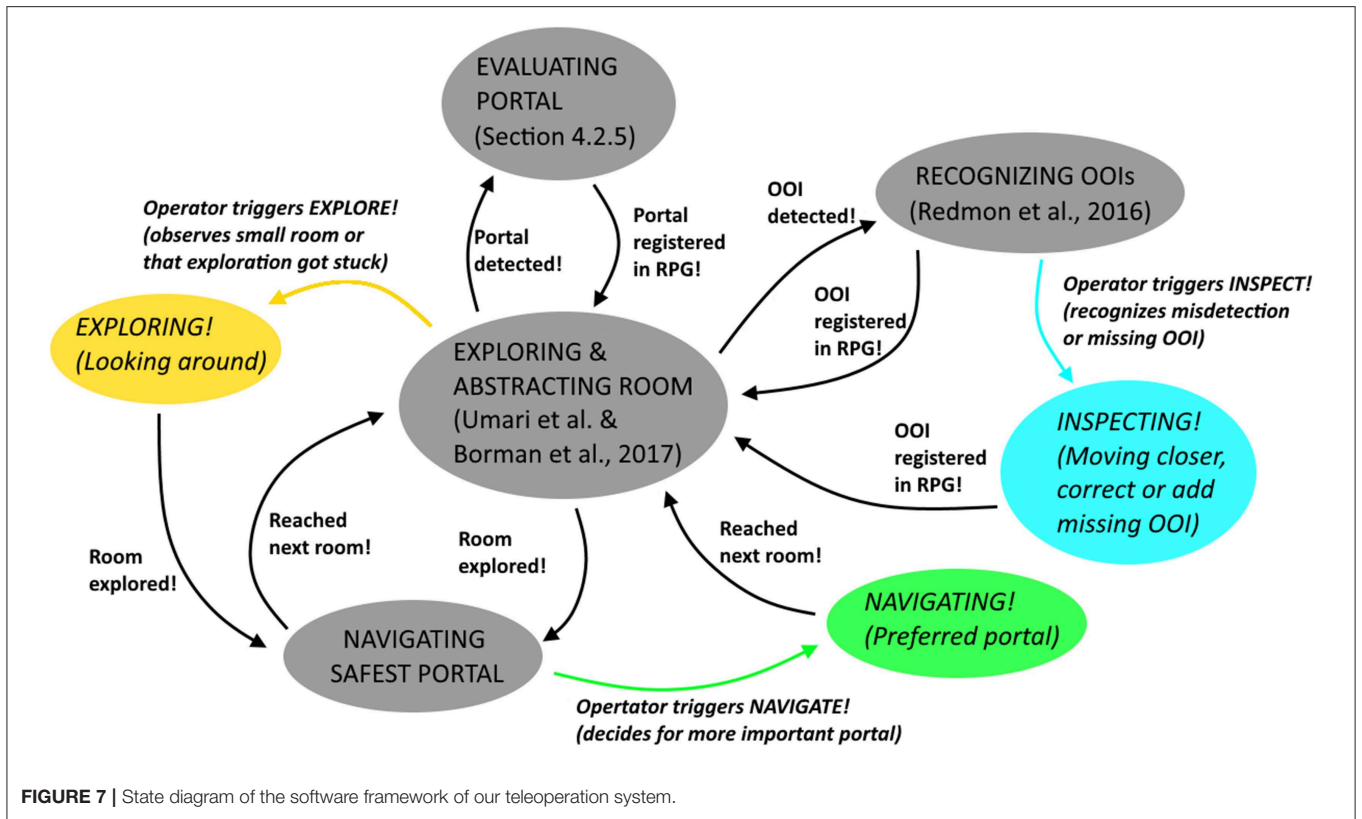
EVALUATING PORTAL (Section 4.2.5)

Operator triggers EXPLORE! (observes small room or that exploration got stuck)

Portal detected!

Portal registered in RPG!

OOI detected!

RECOGNIZING OOIs (Redmon et al., 2016)

Operator triggers INSPECT! (recognizes misdetection or missing OOI)

EXPLORING! (Looking around)

OOI registered in RPG!

EXPLORING & ABSTRACTING ROOM (Umari et al. & Borman et al., 2017)

OOI registered in RPG!

INSPECTING! (Moving closer, correct or add missing OOI)

Room explored!

Reached next room!

Room explored!

Reached next room!

NAVIGATING SAFEST PORTAL

NAVIGATING! (Preferred portal)

Opertator triggers NAVIGATE! (decides for more important portal)

FIGURE 7 | State diagram of the software framework of our teleoperation system.